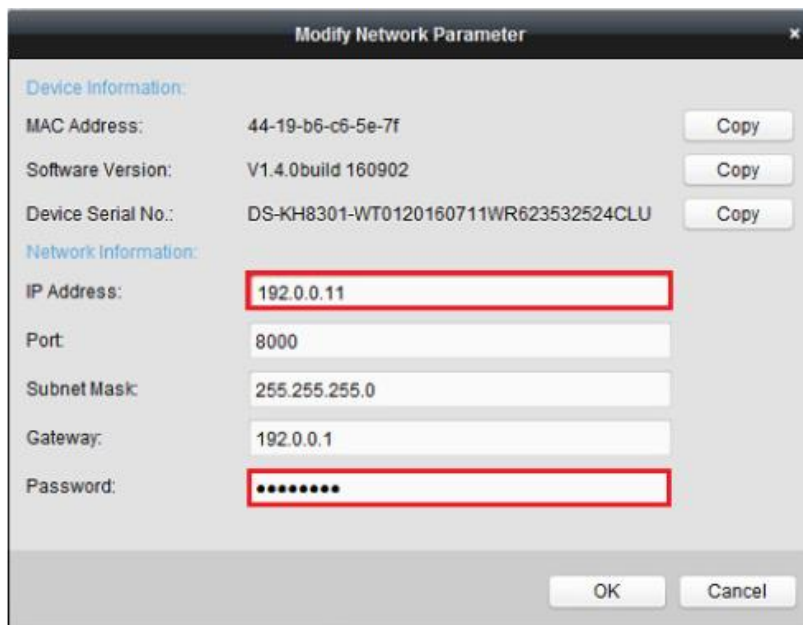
Modify Network Parameter

×

Device Information:

MAC Address: 44-19-b6-c6-5e-7f Copy

Software Version: V1.4.0build 160902 Copy

Device Serial No.: DS-KH8301-WT0120160711WR623532524CLU Copy

Network Information:

IP Address: 192.0.0.11

Port: 8000

Subnet Mask: 255.255.255.0

Gateway: 192.0.0.1

Password: •••••••••

OK Cancel